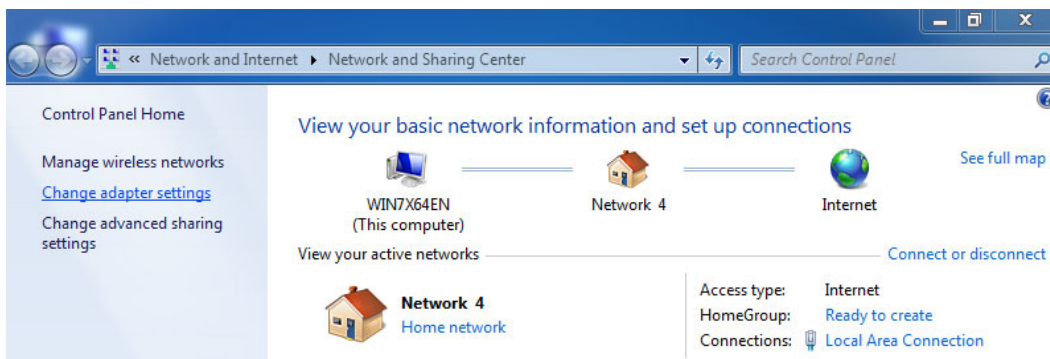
« Network and Internet ▸ Network and Sharing Center

Search Control Panel

Control Panel Home

Manage wireless networks

Change adapter settings

Change advanced sharing settings

View your basic network information and set up connections

See full map

WIN7X64EN
(This computer)

Network 4

Internet

View your active networks

Connect or disconnect

Network 4
Home network

| | |
|---|---|
| Access type: | Internet |
| HomeGroup: | Ready to create |
| Connections: | Local Area Connection |